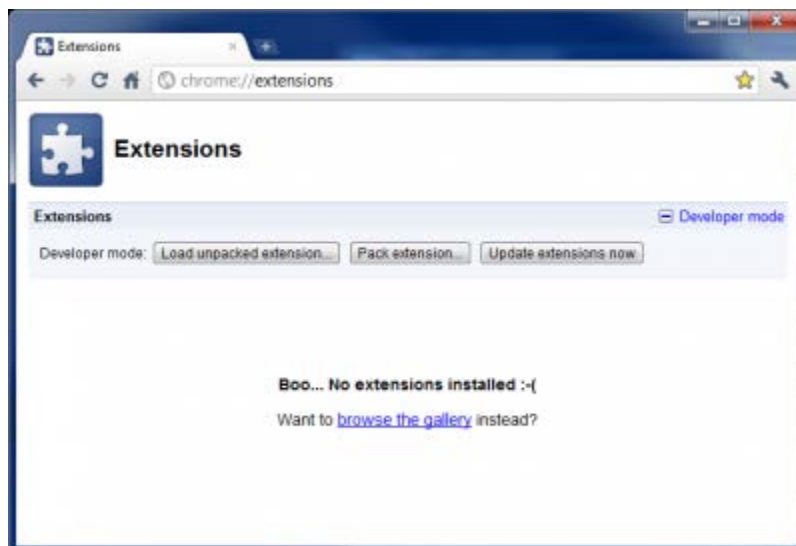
Extensions

chrome://extensions

Extensions

Extensions

Developer mode

Developer mode: Load unpacked extension... Pack extension... Update extensions now

Boo... No extensions installed :-(

Want to browse the gallery instead?